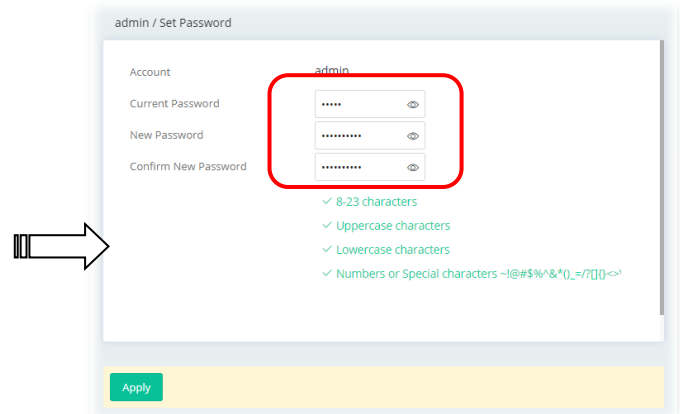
admin / Set Password

Account admin

Current Password •••••

New Password ••••••••••

Confirm New Password ••••••••••

✓ 8-23 characters

✓ Uppercase characters

✓ Lowercase characters

✓ Numbers or Special characters ~!@#$%^&*()_=/?[]{}<>'

Apply